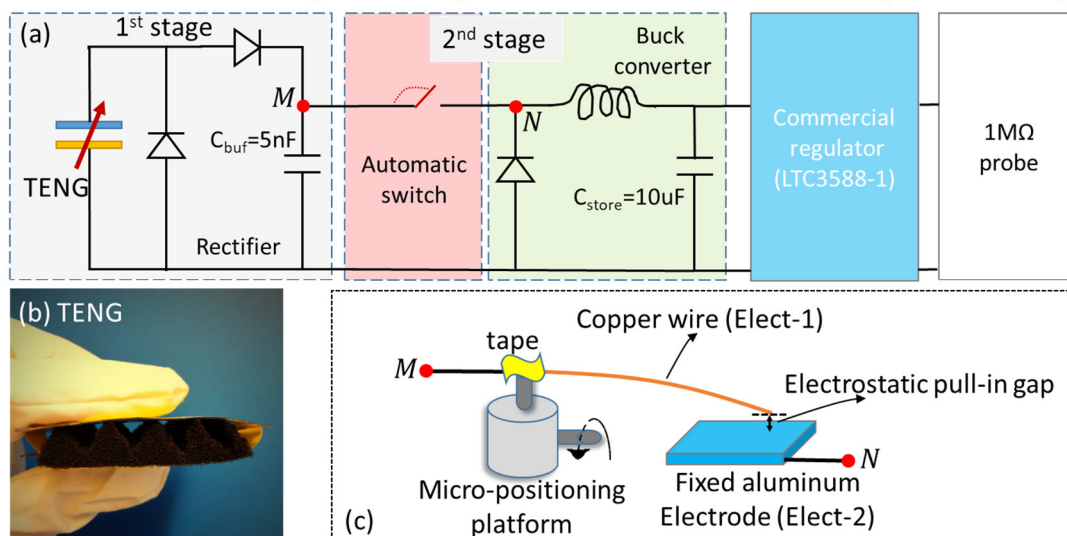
(a)

1$^{st}$ stage

TENG

Rectifier

$C_{buf}$=5nF

M

2$^{nd}$ stage

Automatic switch

N

Buck converter

$C_{store}$=10uF

Commercial regulator (LTC3588-1)

1MΩ probe

(b) TENG

Copper wire (Elect-1)

tape

M

Electrostatic pull-in gap

N

Micro-positioning platform

Fixed aluminum Electrode (Elect-2)

(c)